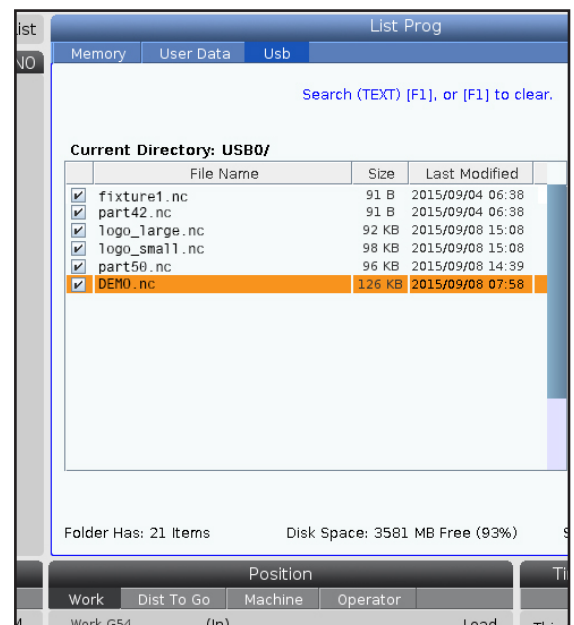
ist

NO

List Prog

Memory | User Data | Usb

Search (TEXT) [F1], or [F1] to clear.

Current Directory: USB0/

| | File Name | Size | Last Modified |
|---|---|---|---|
| ✔ | fixture1.nc | 91 B | 2015/09/04 06:38 |
| ✔ | part42.nc | 91 B | 2015/09/04 06:38 |
| ✔ | logo_large.nc | 92 KB | 2015/09/08 15:08 |
| ✔ | logo_small.nc | 98 KB | 2015/09/08 15:08 |
| ✔ | part50.nc | 96 KB | 2015/09/08 14:39 |
| ✔ | DEMO.nc | 126 KB | 2015/09/08 07:58 |

Folder Has: 21 Items

Disk Space: 3581 MB Free (93%)

Position

Work | Dist To Go | Machine | Operator

Work G54 (In) Load

Ti